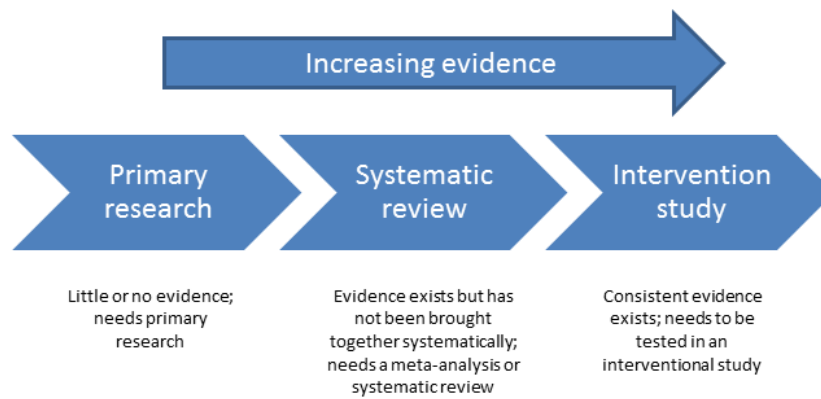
Increasing evidence

Primary research

Systematic review

Intervention study

Little or no evidence; needs primary research

Evidence exists but has not been brought together systematically; needs a meta-analysis or systematic review

Consistent evidence exists; needs to be tested in an interventional study